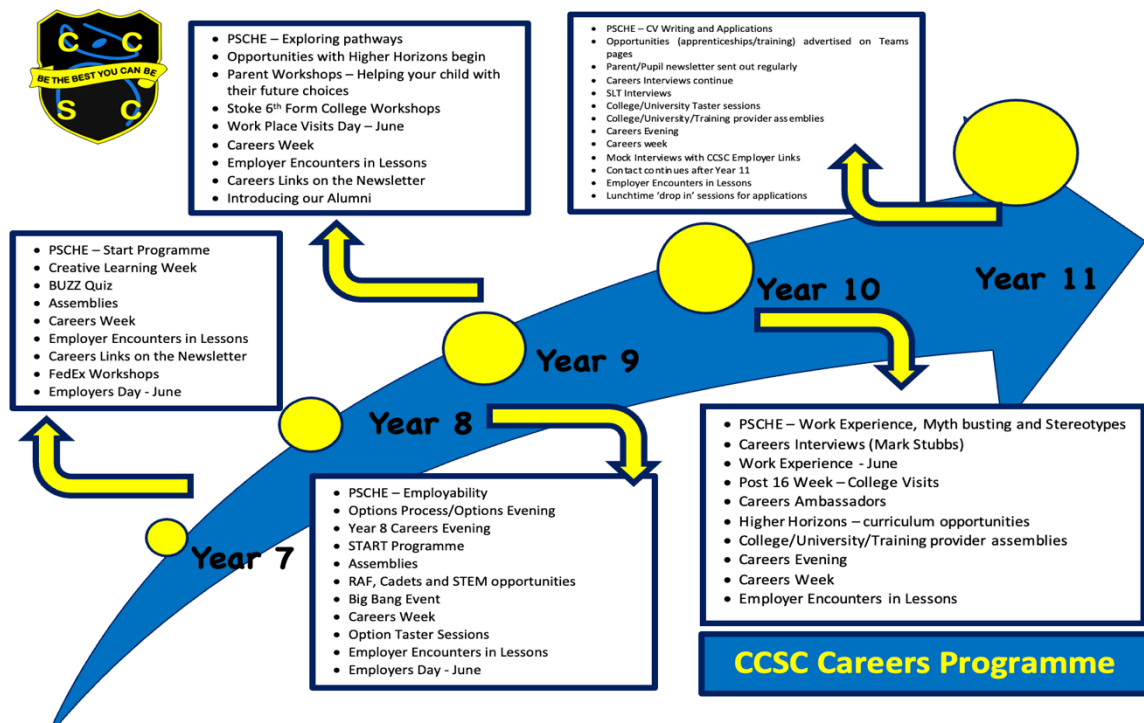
C C
BE THE BEST YOU CAN BE
S C

- PSCHE – Exploring pathways
- Opportunities with Higher Horizons begin
- Parent Workshops – Helping your child with their future choices
- Stoke 6th Form College Workshops
- Work Place Visits Day – June
- Careers Week
- Employer Encounters in Lessons
- Careers Links on the Newsletter
- Introducing our Alumni

- PSCHE – CV Writing and Applications
- Opportunities (apprenticeships/training) advertised on Teams pages
- Parent/Pupil newsletter sent out regularly
- Careers Interviews continue
- SLT Interviews
- College/University Taster sessions
- College/University/Training provider assemblies
- Careers Evening
- Careers week
- Mock Interviews with CCSC Employer Links
- Contact continues after Year 11
- Employer Encounters in Lessons
- Lunchtime 'drop in' sessions for applications

- PSCHE – Start Programme
- Creative Learning Week
- BUZZ Quiz
- Assemblies
- Careers Week
- Employer Encounters in Lessons
- Careers Links on the Newsletter
- FedEx Workshops
- Employers Day - June

Year 11

Year 10

Year 9

Year 8

Year 7

- PSCHE – Work Experience, Myth busting and Stereotypes
- Careers Interviews (Mark Stubbs)
- Work Experience - June
- Post 16 Week – College Visits
- Careers Ambassadors
- Higher Horizons – curriculum opportunities
- College/University/Training provider assemblies
- Careers Evening
- Careers Week
- Employer Encounters in Lessons

- PSCHE – Employability
- Options Process/Options Evening
- Year 8 Careers Evening
- START Programme
- Assemblies
- RAF, Cadets and STEM opportunities
- Big Bang Event
- Careers Week
- Option Taster Sessions
- Employer Encounters in Lessons
- Employers Day - June

CCSC Careers Programme